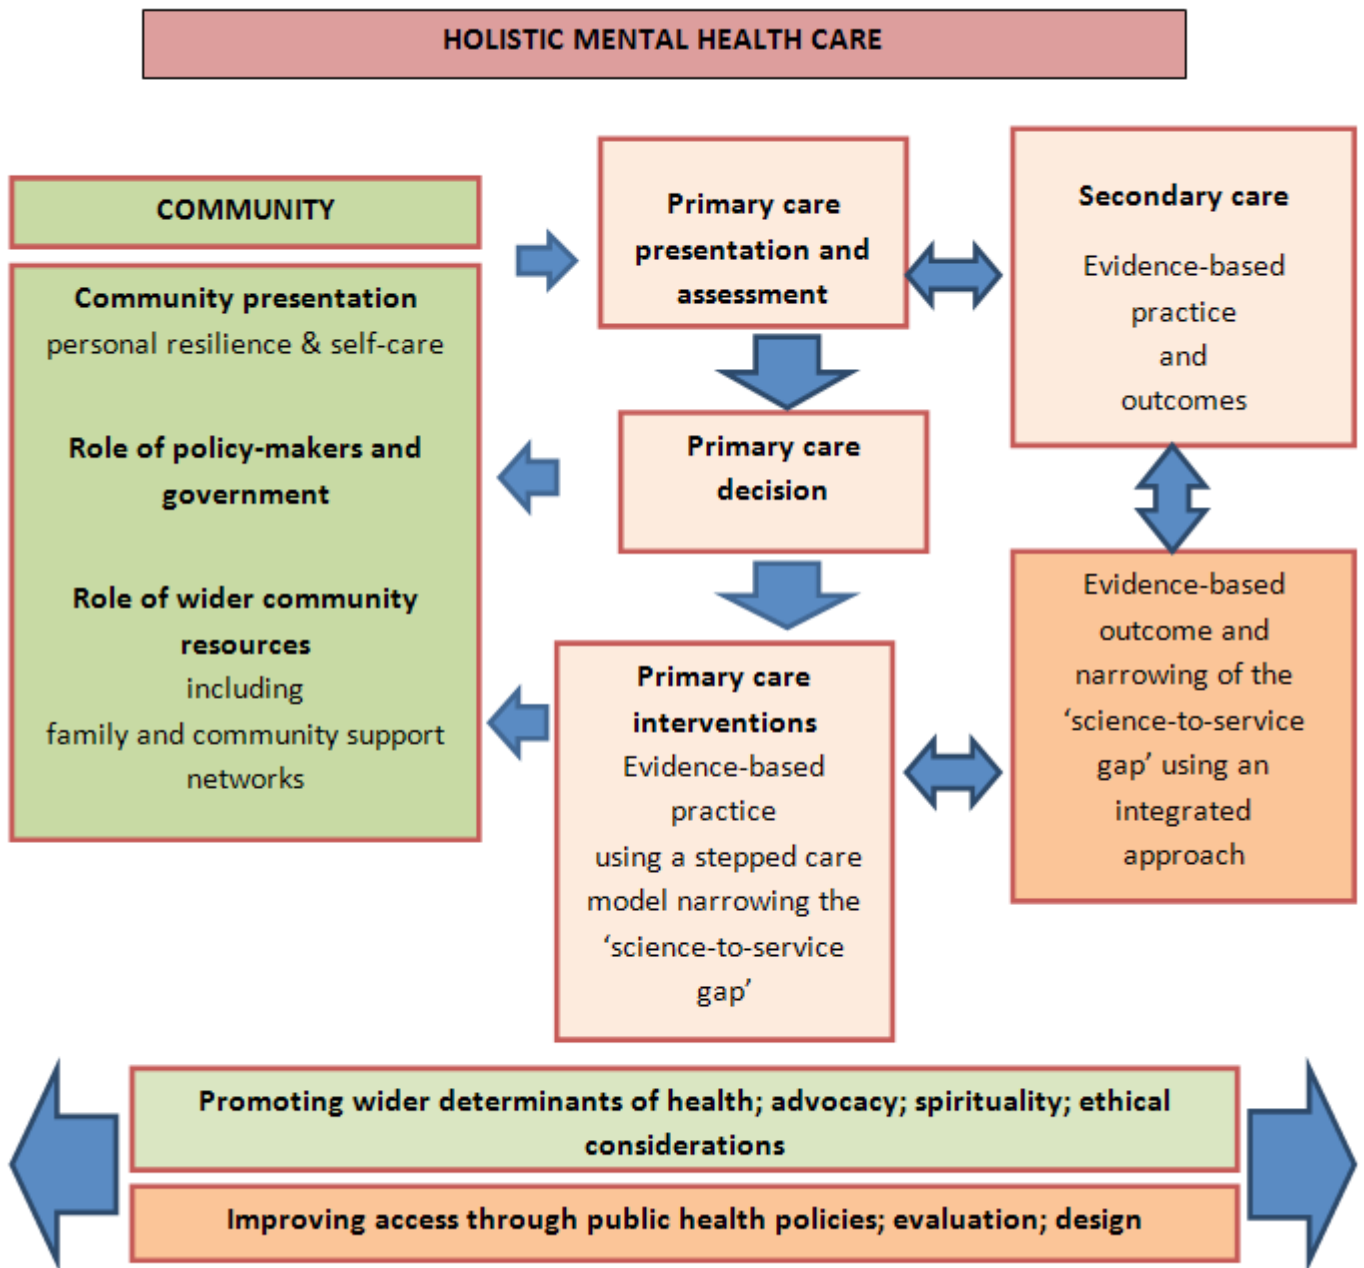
HOLISTIC MENTAL HEALTH CARE

COMMUNITY

Community presentation
personal resilience & self-care

Role of policy-makers and government

Role of wider community resources
including
family and community support networks

Primary care presentation and assessment

Primary care decision

Primary care interventions
Evidence-based practice
using a stepped care model narrowing the 'science-to-service gap'

Secondary care

Evidence-based practice
and
outcomes

Evidence-based outcome and narrowing of the 'science-to-service gap' using an integrated approach

Promoting wider determinants of health; advocacy; spirituality; ethical considerations

Improving access through public health policies; evaluation; design